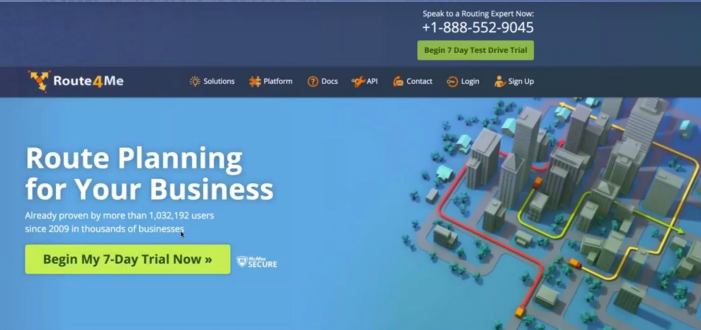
Speak to a Routing Expert Now:
+1-888-552-9045

Begin 7 Day Test Drive Trial

Route4Me

Solutions Platform Docs API Contact Login Sign Up

Route Planning for Your Business

Already proven by more than 1,032,192 users since 2009 in thousands of businesses

Begin My 7-Day Trial Now »

McAfee SECURE